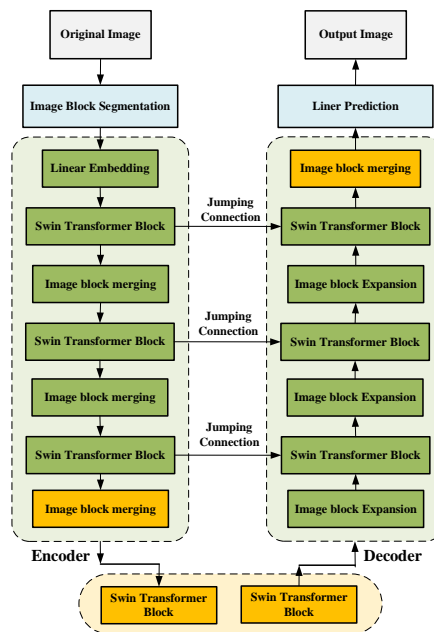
Original Image

Image Block Segmentation

Linear Embedding

Swin Transformer Block

Image block merging

Swin Transformer Block

Image block merging

Swin Transformer Block

Image block merging

Encoder

Output Image

Liner Prediction

Image block merging

Swin Transformer Block

Image block Expansion

Swin Transformer Block

Image block Expansion

Swin Transformer Block

Image block Expansion

Decoder

Jumping Connection

Jumping Connection

Jumping Connection

Swin Transformer Block

Swin Transformer Block